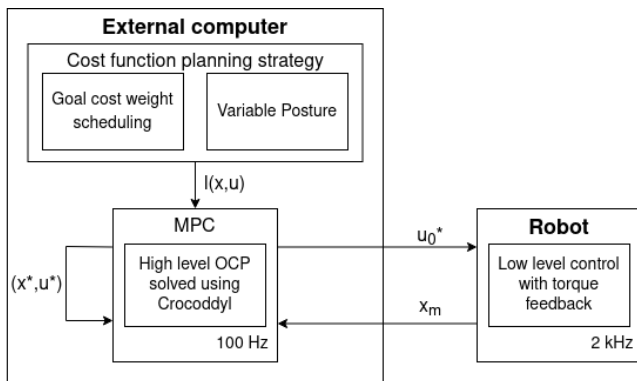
External computer

Cost function planning strategy

Goal cost weight scheduling

Variable Posture

l(x,u)

MPC

High level OCP solved using Crocoddyl

100 Hz

(x*,u*)

$u_0$*

$x_m$

Robot

Low level control with torque feedback

2 kHz